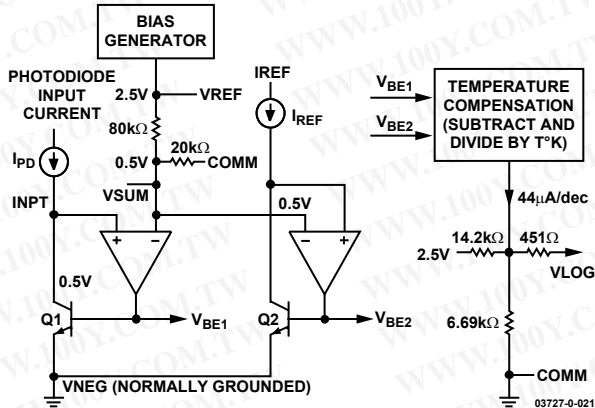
BIAS GENERATOR

PHOTODIODE INPUT CURRENT

2.5V

VREF

$80k\Omega$

$20k\Omega$

0.5V

COMM

$I_{PD}$

VSUM

INPT

0.5V

Q1

$V_{BE1}$

IREF

$I_{REF}$

0.5V

Q2

$V_{BE2}$

VNEG (NORMALLY GROUNDED)

$V_{BE1}$

$V_{BE2}$

TEMPERATURE COMPENSATION (SUBTRACT AND DIVIDE BY T°K)

$44\mu A/dec$

$14.2k\Omega$

$451\Omega$

2.5V

VLOG

$6.69k\Omega$

COMM

03727-0-021

WWW.100Y.COM.TW